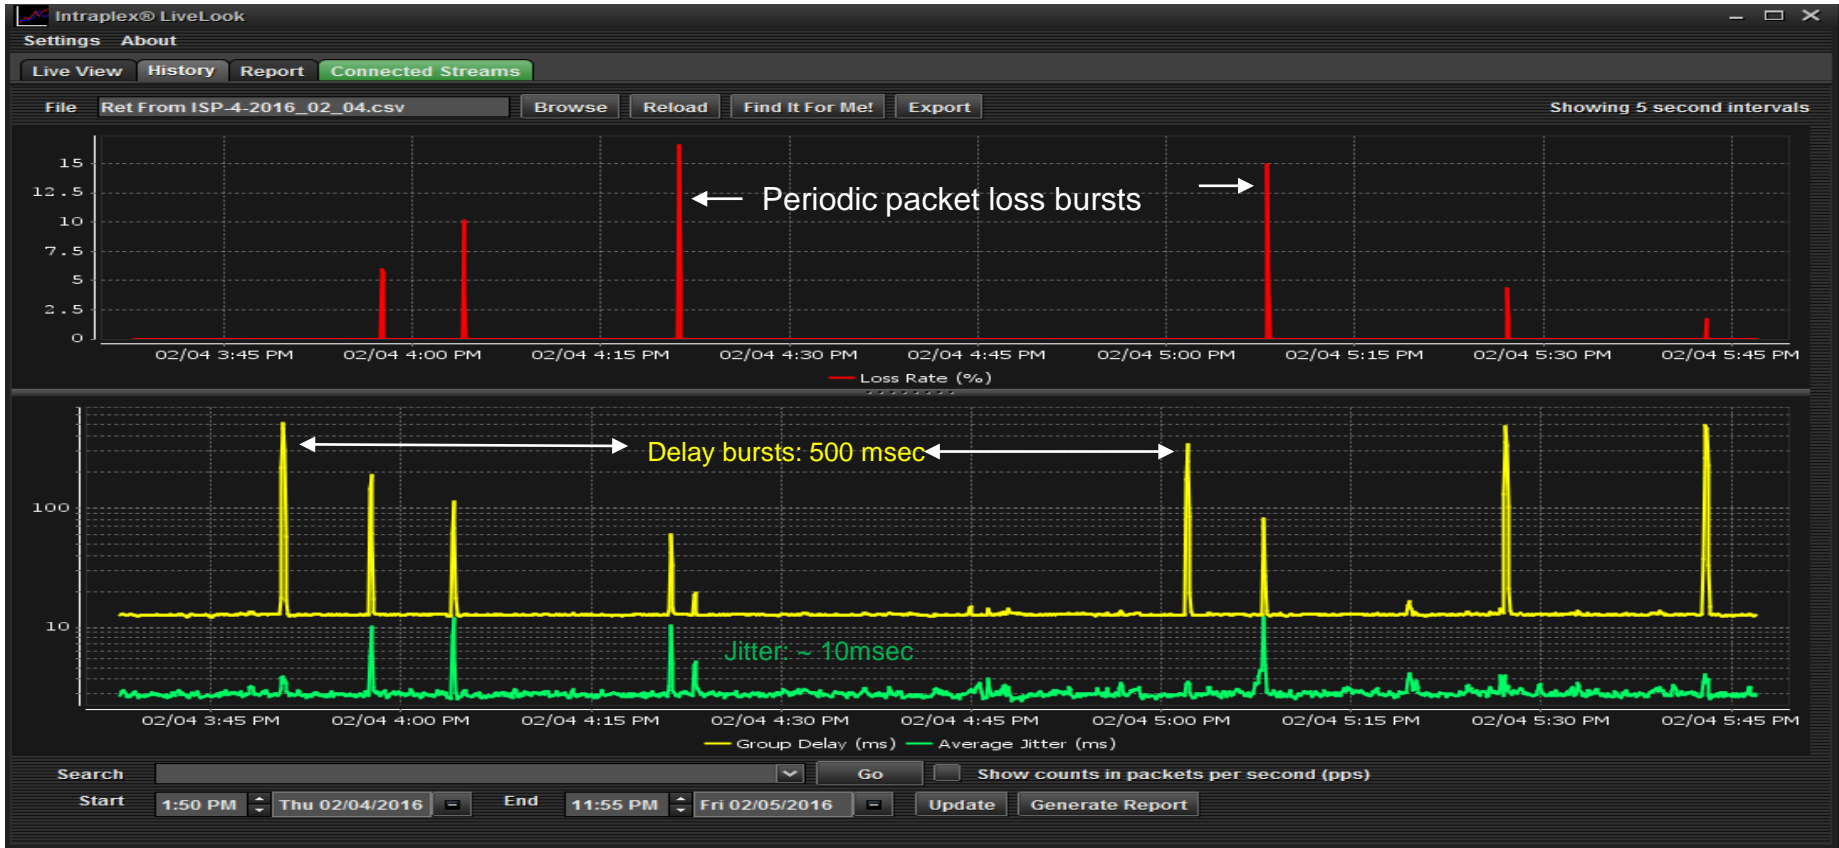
Intraplex® LiveLook

Settings About

Live View History Report Connected Streams

File Ret From ISP-4-2016_02_04.csv Browse Reload Find It For Me! Export Showing 5 second intervals

15
12.5
10
7.5
5
2.5
0

Periodic packet loss bursts

02/04 3:45 PM 02/04 4:00 PM 02/04 4:15 PM 02/04 4:30 PM 02/04 4:45 PM 02/04 5:00 PM 02/04 5:15 PM 02/04 5:30 PM 02/04 5:45 PM

Loss Rate (%)

Delay bursts: 500 msec

100

10

Jitter: ~ 10msec

02/04 3:45 PM 02/04 4:00 PM 02/04 4:15 PM 02/04 4:30 PM 02/04 4:45 PM 02/04 5:00 PM 02/04 5:15 PM 02/04 5:30 PM 02/04 5:45 PM

Group Delay (ms) Average Jitter (ms)

Search Go Show counts in packets per second (pps)

Start 1:50 PM Thu 02/04/2016 End 11:55 PM Fri 02/05/2016 Update Generate Report